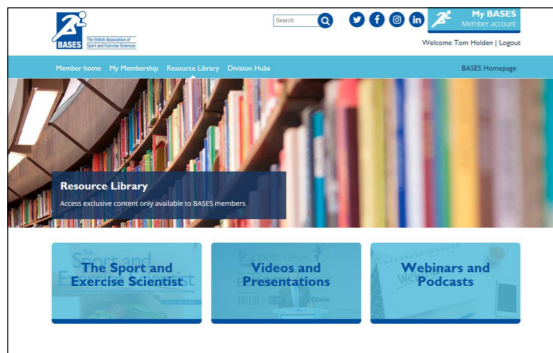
BASES
The British Association of Sport and Exercise Sciences

Search

My BASES
Member account

Welcome Tom Holden | Logout

Member home My Membership Resource Library Division Hubs

BASES Homepage

Resource Library
Access exclusive content only available to BASES members

The Sport and Exercise Scientist

Videos and Presentations

Webinars and Podcasts